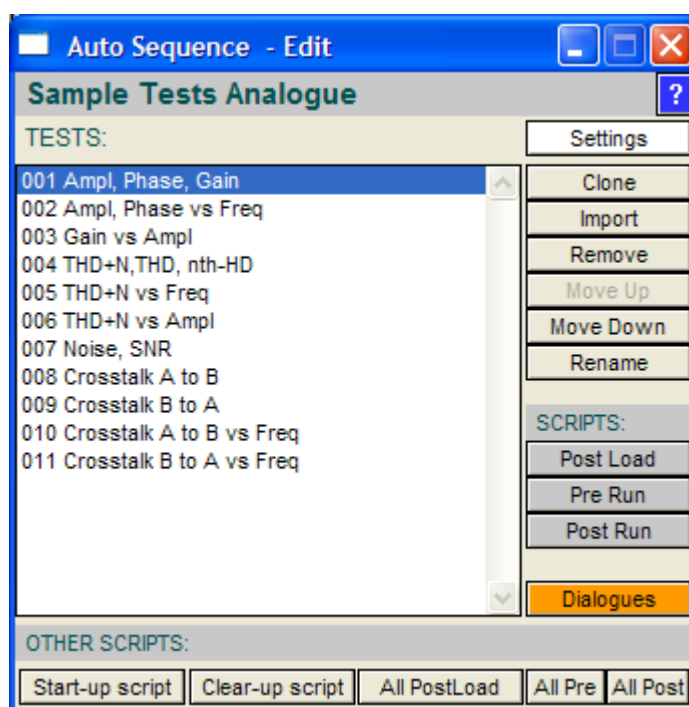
Auto Sequence - Edit

Sample Tests Analogue

?

TESTS:

Settings

001 Ampl, Phase, Gain
002 Ampl, Phase vs Freq
003 Gain vs Ampl
004 THD+N,THD, nth-HD
005 THD+N vs Freq
006 THD+N vs Ampl
007 Noise, SNR
008 Crosstalk A to B
009 Crosstalk B to A
010 Crosstalk A to B vs Freq
011 Crosstalk B to A vs Freq

Clone
Import
Remove
Move Up
Move Down
Rename

SCRIPTS:

Post Load
Pre Run
Post Run

Dialogues

OTHER SCRIPTS:

Start-up script
Clear-up script
All PostLoad
All Pre
All Post